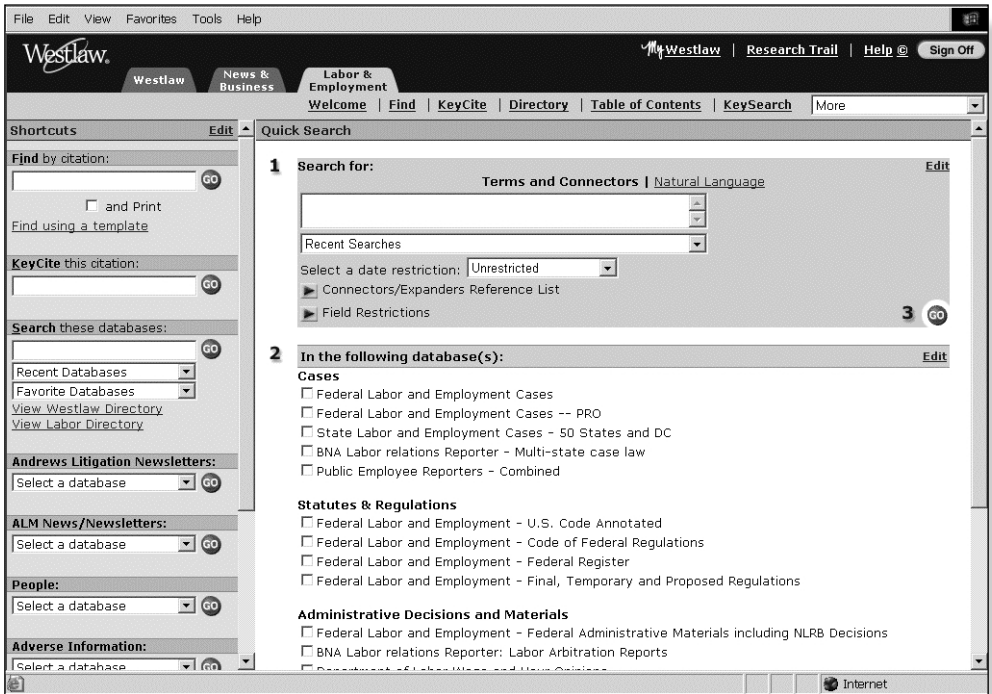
File Edit View Favorites Tools Help

Westlaw.

Westlaw | News & Business | Labor & Employment

My Westlaw | Research Trail | Help | Sign Off

Welcome | Find | KeyCite | Directory | Table of Contents | KeySearch | More

Shortcuts Edit

Find by citation:

GO

and Print

Find using a template

KeyCite this citation:

GO

Search these databases:

GO

Recent Databases

Favorite Databases

View Westlaw Directory

View Labor Directory

Andrews Litigation Newsletters:

Select a database GO

ALM News/Newsletters:

Select a database GO

People:

Select a database GO

Adverse Information:

Select a database GO

Quick Search

1 Search for: Edit

Terms and Connectors | Natural Language

Recent Searches

Select a date restriction: Unrestricted

Connectors/Expanders Reference List

Field Restrictions

3 GO

2 In the following database(s): Edit

Cases

Federal Labor and Employment Cases

Federal Labor and Employment Cases -- PRO

State Labor and Employment Cases - 50 States and DC

BNA Labor relations Reporter - Multi-state case law

Public Employee Reporters - Combined

Statutes & Regulations

Federal Labor and Employment - U.S. Code Annotated

Federal Labor and Employment - Code of Federal Regulations

Federal Labor and Employment - Federal Register

Federal Labor and Employment - Final, Temporary and Proposed Regulations

Administrative Decisions and Materials

Federal Labor and Employment - Federal Administrative Materials including NLRB Decisions

BNA Labor relations Reporter: Labor Arbitration Reports

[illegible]

Internet